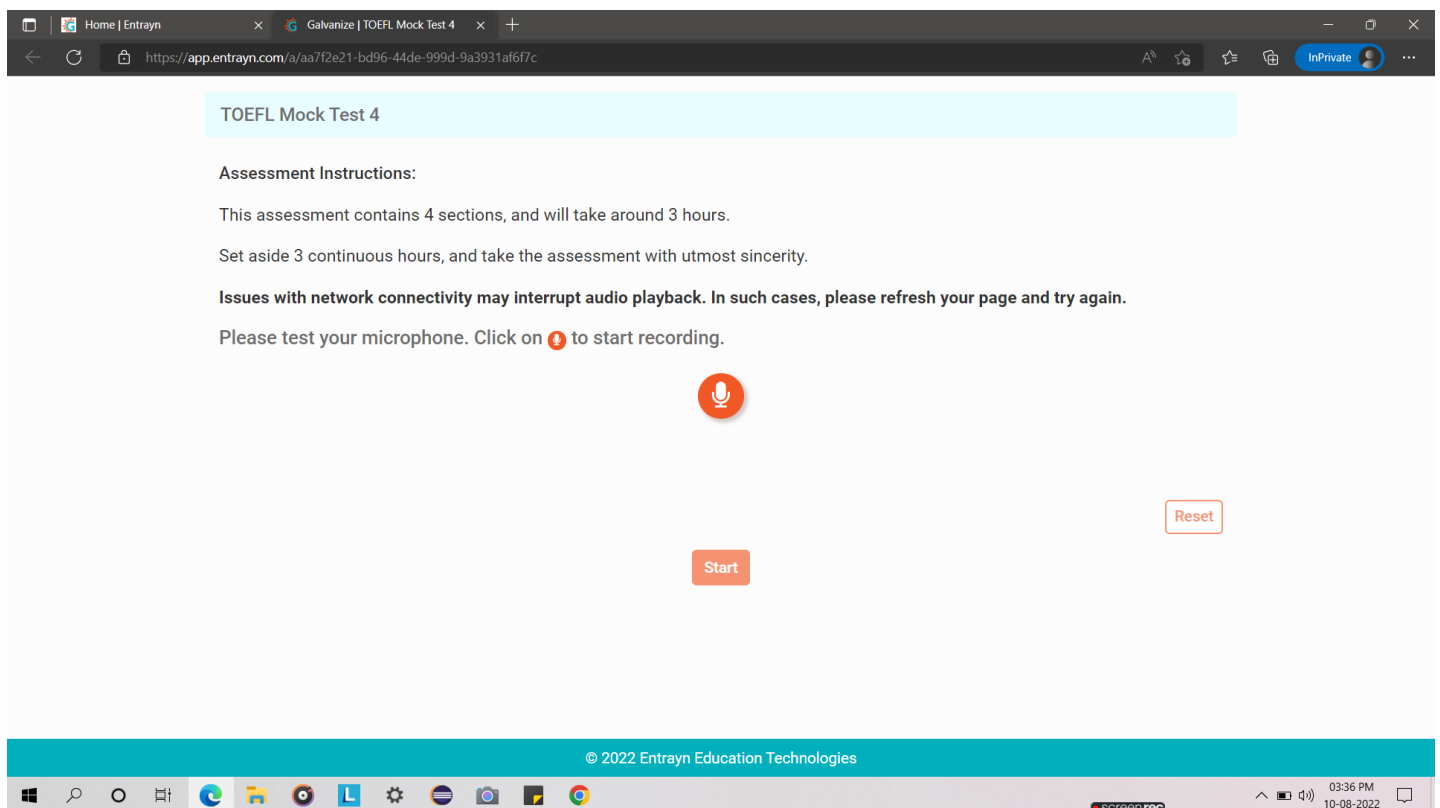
Home | Entrayn
Galvanize | TOEFL Mock Test 4
https://app.entrayn.com/a/aa7f2e21-bd96-44de-999d-9a3931af6f7c
InPrivate

TOEFL Mock Test 4

Assessment Instructions:

This assessment contains 4 sections, and will take around 3 hours.

Set aside 3 continuous hours, and take the assessment with utmost sincerity.

Issues with network connectivity may interrupt audio playback. In such cases, please refresh your page and try again.

Please test your microphone. Click on to start recording.

Reset

Start

© 2022 Entrayn Education Technologies

03:36 PM
10-08-2022